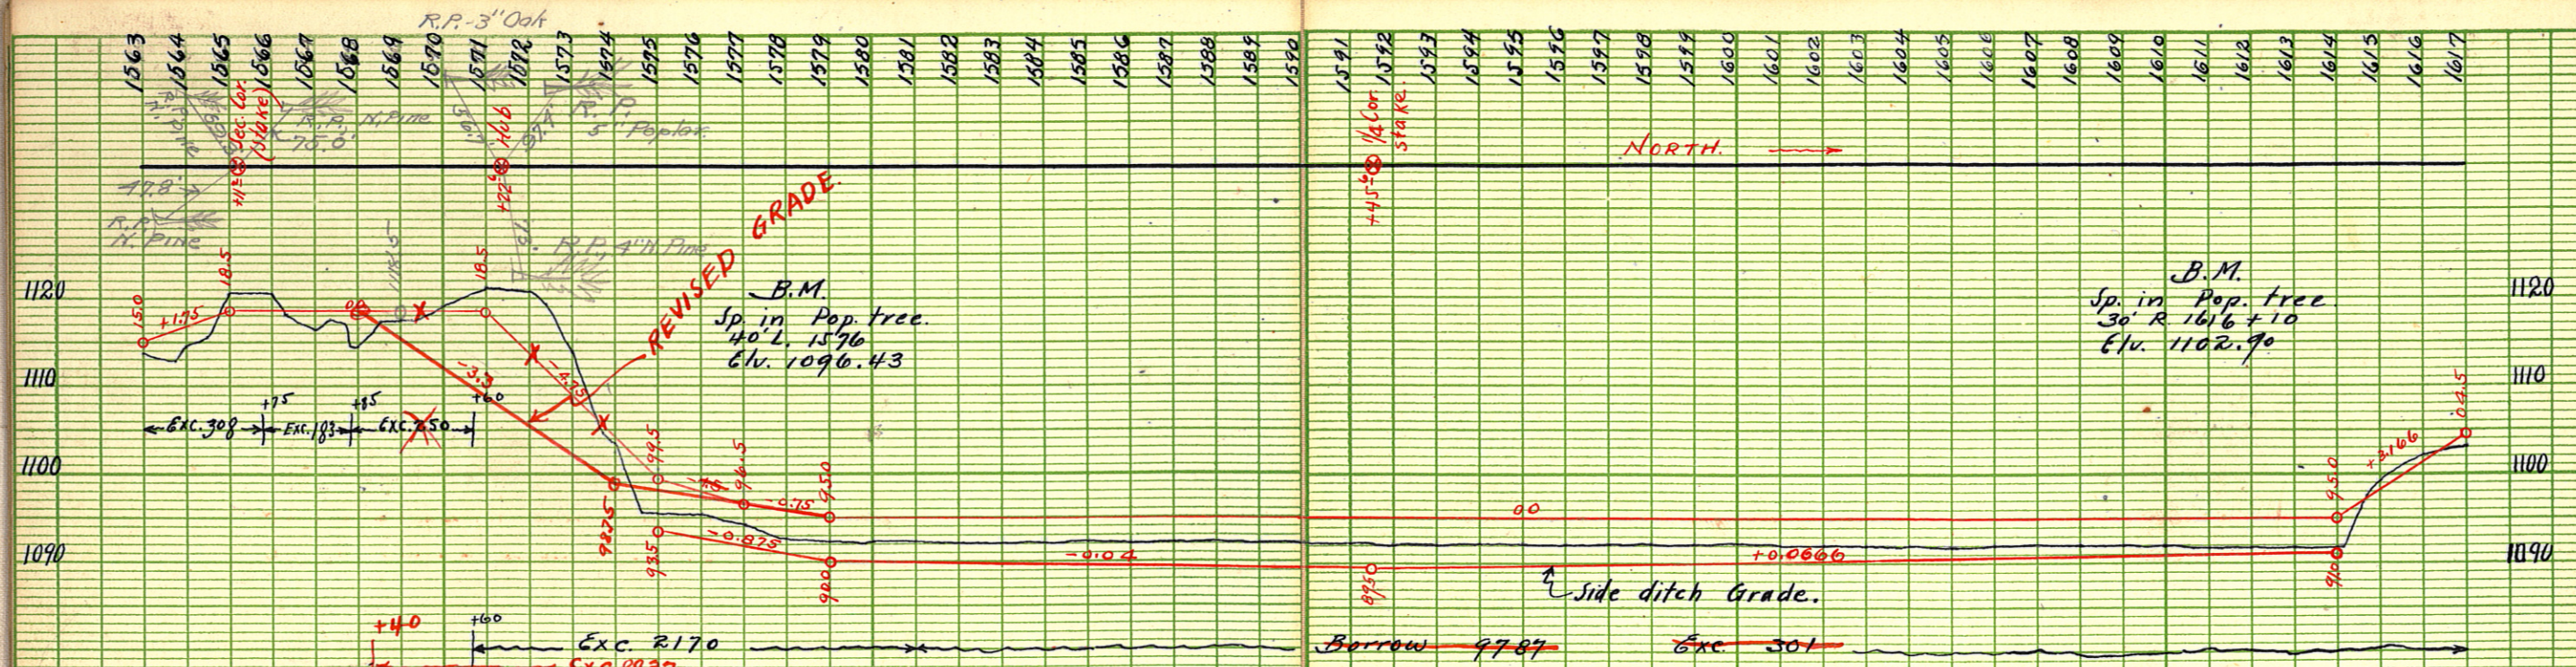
R.P.-3" Oak

1563 1564 1565 1566 1567 1568 1569 1570 1571 1572 1573 1574 1575 1576 1577 1578 1579 1580 1581 1582 1583 1584 1585 1586 1587 1588 1589 1590 1591 1592 1593 1594 1595 1596 1597 1598 1599 1600 1601 1602 1603 1604 1605 1606 1607 1608 1609 1610 1611 1612 1613 1614 1615 1616 1617

R.P. N. Pine
Sec. Cor. (Stake)
+11.5
R.P. N. Pine
70.0'
47.8'
R.P. N. Pine
Hub
+22.5
36.1'
27.1'
R.P. 5" Poplar
R.P. 4" N. Pine
1/4 Cor. Stake
+45.6
NORTH.

REVISED GRADE.

B.M.
Sp. in Pop. tree.
40' L. 1576
Elv. 1096.43

B.M.
Sp. in Pop. tree.
30' R 1616+10
Elv. 1102.90

1120
1110
1100
1090

15.0
+1.75
18.5
00
18.5
118.5
18.5
-3.3
-4.75
99.5
96.5
-0.75
95.0
92.75
93.5
-0.875
90.0
00
-0.04
89.5
+0.0666
91.0
95.0
+3.166
04.5

Exc. 308
+75
Exc. 183
+85
Exc. 650
+60

Side ditch Grade.

+40
+60
Exc. 2170
Borrow 9787
Exc. 301
Exc. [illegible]